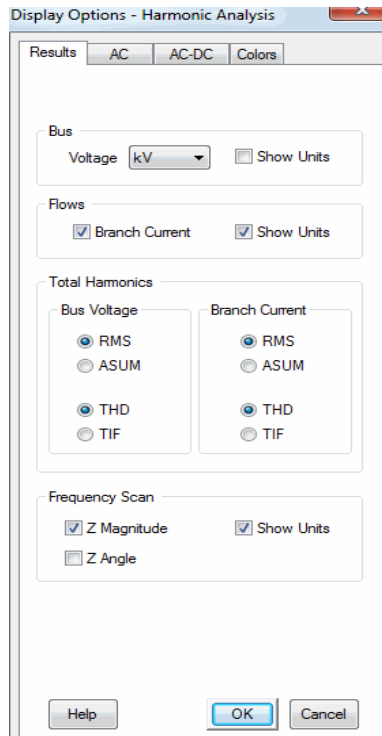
Display Options - Harmonic Analysis

Results | AC | AC-DC | Colors

Bus

Voltage kV

Show Units

Flows

Branch Current

Show Units

Total Harmonics

Bus Voltage

RMS

ASUM

THD

TIF

Branch Current

RMS

ASUM

THD

TIF

Frequency Scan

Z Magnitude

Show Units

Z Angle

Help

OK

Cancel